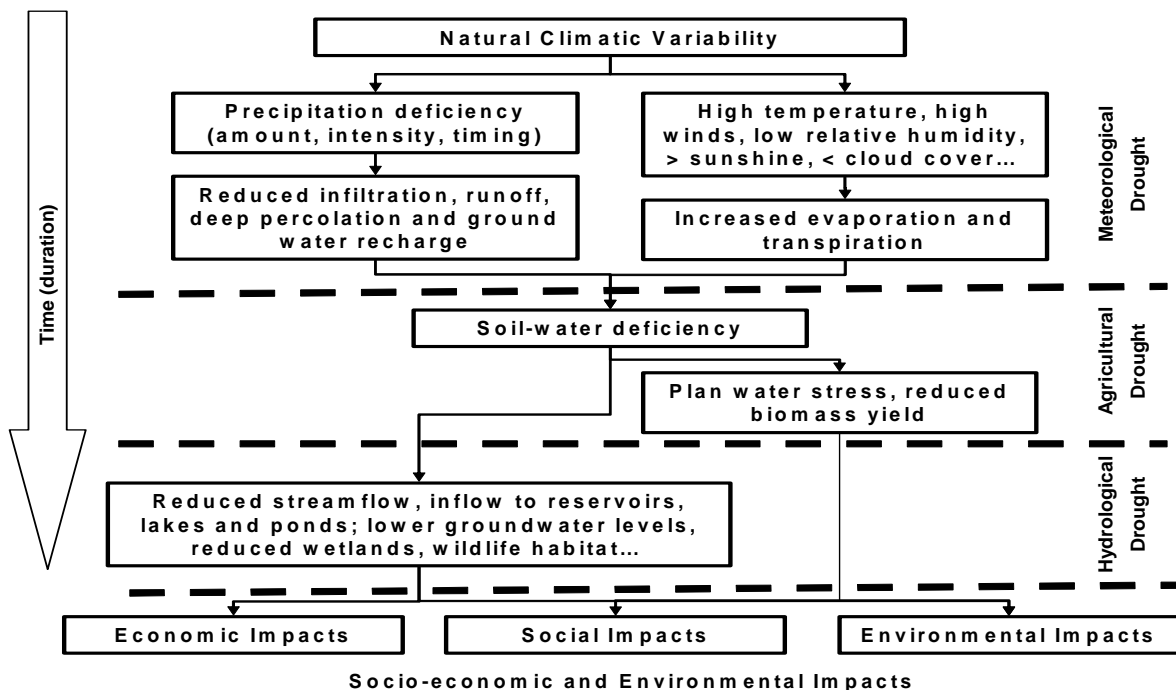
Time (duration)

Natural Climatic Variability

Precipitation deficiency (amount, intensity, timing)

High temperature, high winds, low relative humidity, > sunshine, < cloud cover…

Reduced infiltration, runoff, deep percolation and ground water recharge

Increased evaporation and transpiration

Meteorological Drought

Soil-water deficiency

Plan water stress, reduced biomass yield

Agricultural Drought

Reduced streamflow, inflow to reservoirs, lakes and ponds; lower groundwater levels, reduced wetlands, wildlife habitat…

Hydrological Drought

Economic Impacts

Social Impacts

Environmental Impacts

Socio-economic and Environmental Impacts